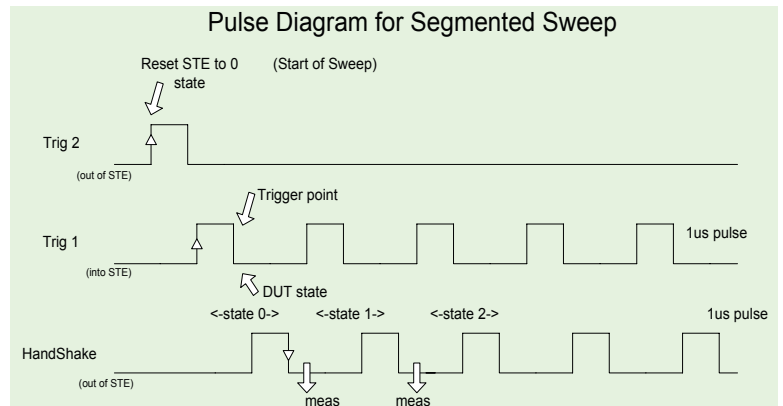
Pulse Diagram for Segmented Sweep

Reset STE to 0 state

(Start of Sweep)

Trig 2

(out of STE)

Trigger point

Trig 1

1us pulse

(into STE)

DUT state

<-state 0->

<-state 1->

<-state 2->

1us pulse

HandShake

(out of STE)

meas

meas